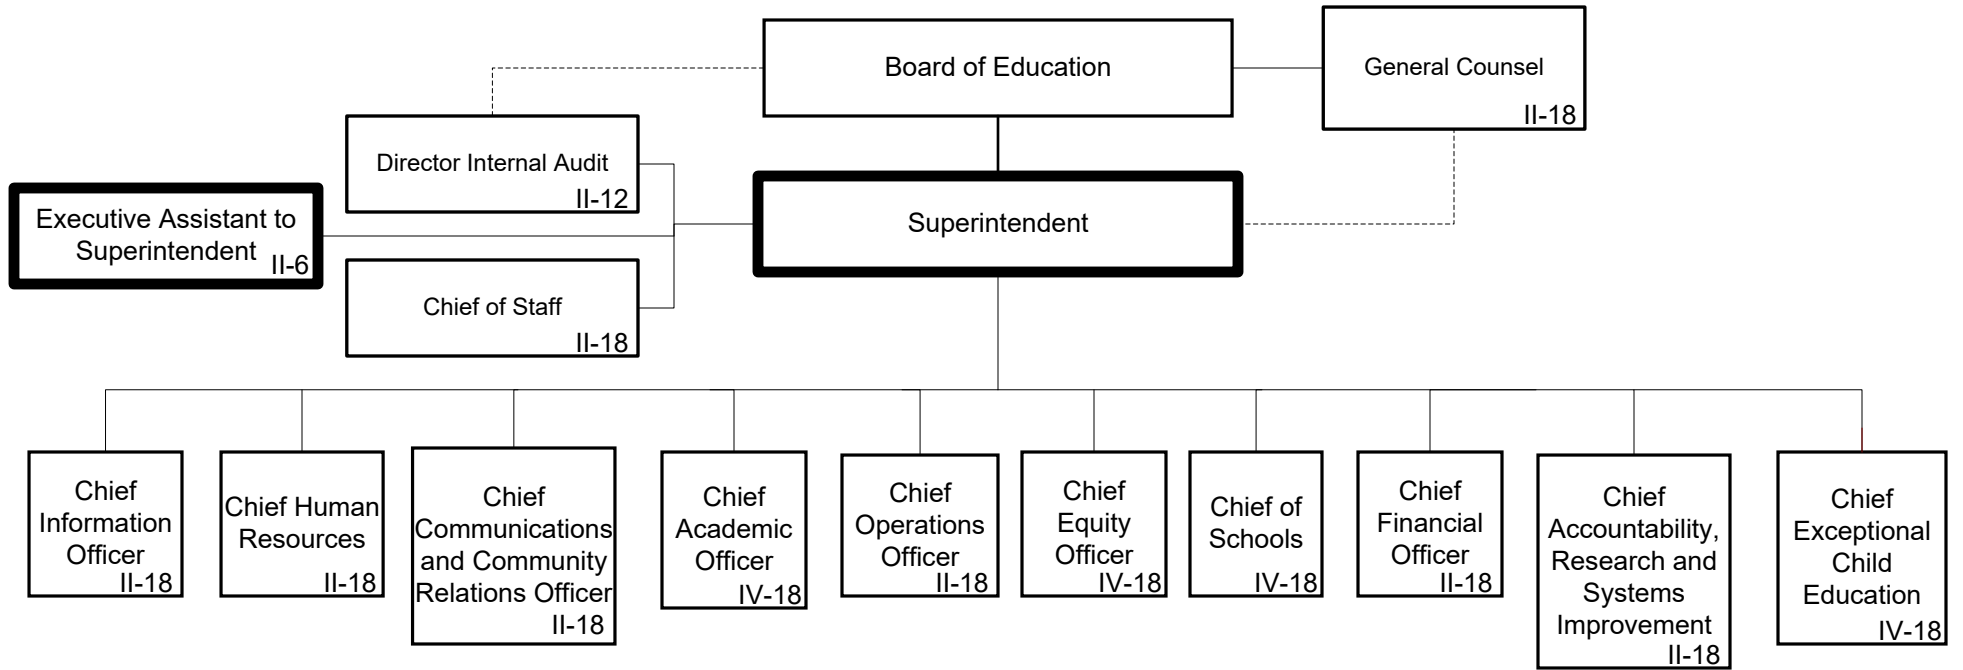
Board of Education

General Counsel
II-18

Director Internal Audit
II-12

Executive Assistant to Superintendent
II-6

Superintendent

Chief of Staff
II-18

Chief Information Officer
II-18

Chief Human Resources
II-18

Chief Communications and Community Relations Officer
II-18

Chief Academic Officer
IV-18

Chief Operations Officer
II-18

Chief Equity Officer
IV-18

Chief of Schools
IV-18

Chief Financial Officer
II-18

Chief Accountability, Research and Systems Improvement
II-18

Chief Exceptional Child Education
IV-18